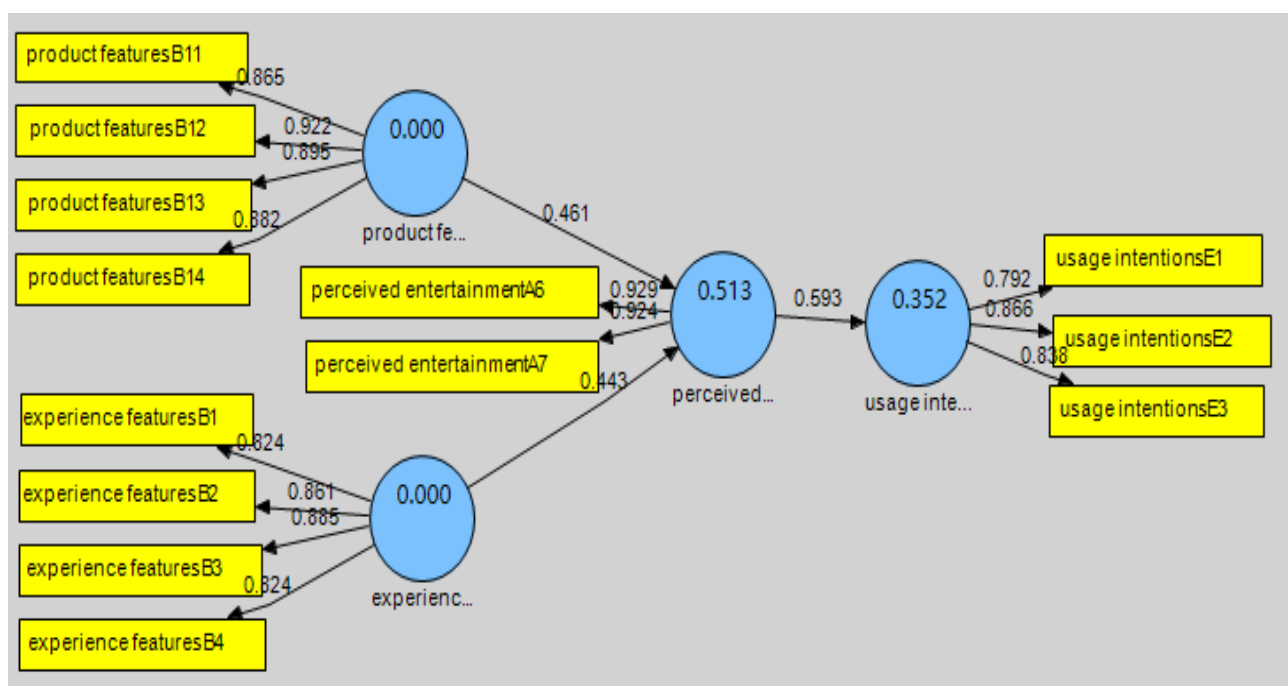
product featuresB11
0.865
product featuresB12
0.922
0.895
product featuresB13
0.882
product featuresB14
0.000
product fe...
0.461
perceived entertainmentA6
0.929
0.924
perceived entertainmentA7
0.513
perceived...
0.443
0.593
0.352
usage inte...
usage intentionsE1
0.792
0.866
usage intentionsE2
0.838
usage intentionsE3
experience featuresB1
0.824
experience featuresB2
0.861
0.885
experience featuresB3
0.824
experience featuresB4
0.000
experienc...